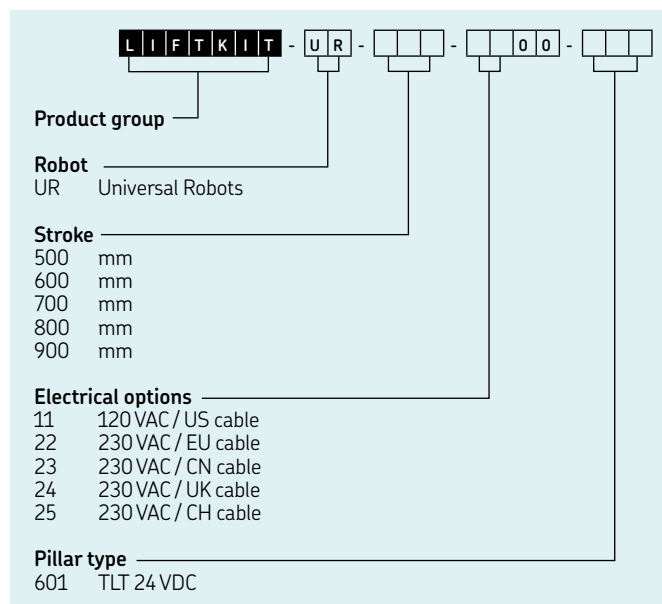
L I F T K I T - U R - - 0 0 -

Product group

Robot
UR Universal Robots

Stroke
500 mm
600 mm
700 mm
800 mm
900 mm

Electrical options
11 120 VAC / US cable
22 230 VAC / EU cable
23 230 VAC / CN cable
24 230 VAC / UK cable
25 230 VAC / CH cable

Pillar type
601 TLT 24 VDC